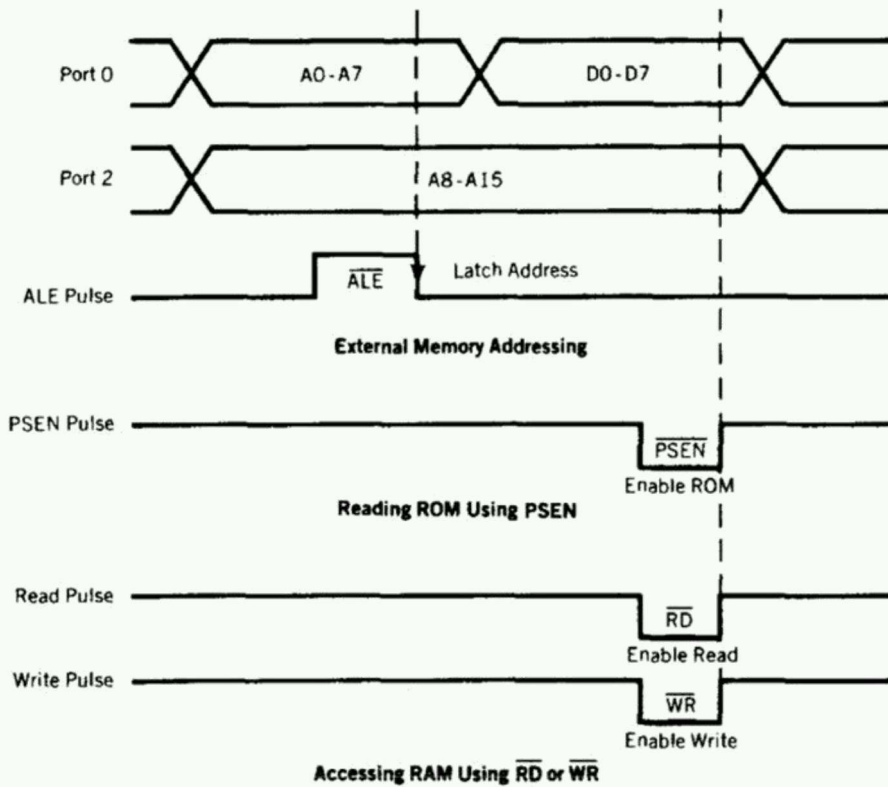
Port 0

A0-A7

D0-D7

Port 2

A8-A15

ALE Pulse

$\overline{ALE}$

Latch Address

External Memory Addressing

PSEN Pulse

$\overline{PSEN}$

Enable ROM

Reading ROM Using PSEN

Read Pulse

$\overline{RD}$

Enable Read

Write Pulse

$\overline{WR}$

Enable Write

Accessing RAM Using $\overline{RD}$ or $\overline{WR}$